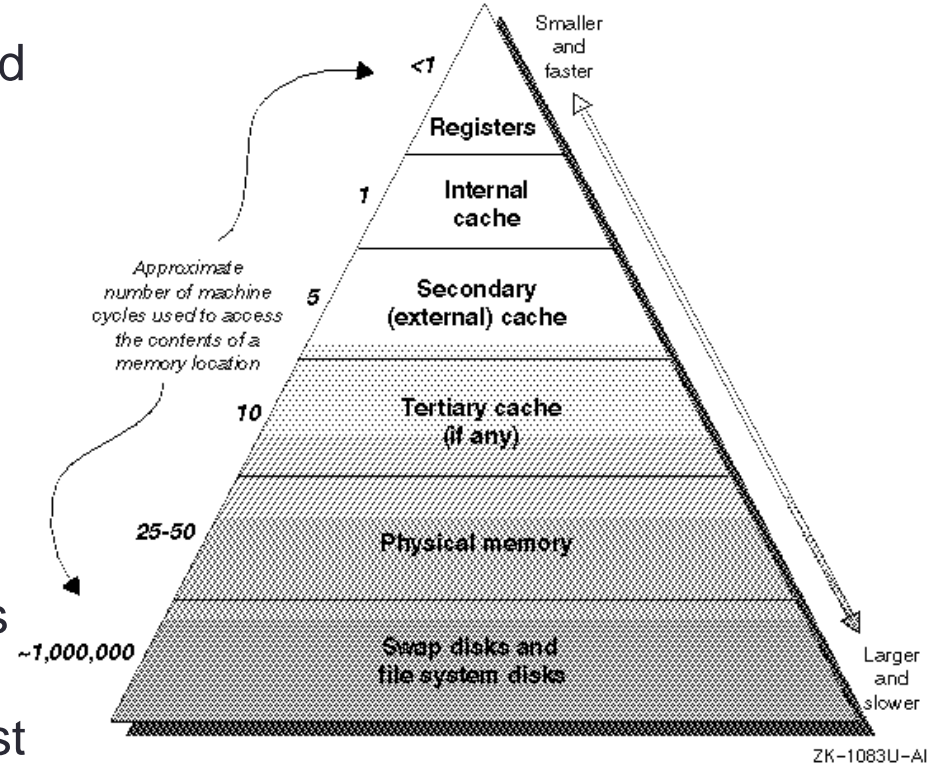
d

s

st

Smaller and faster

<1

Registers

1

Internal cache

Approximate number of machine cycles used to access the contents of a memory location

5

Secondary (external) cache

10

Tertiary cache (if any)

25-50

Physical memory

~1,000,000

Swap disks and file system disks

Larger and slower

ZK-1083U-AI